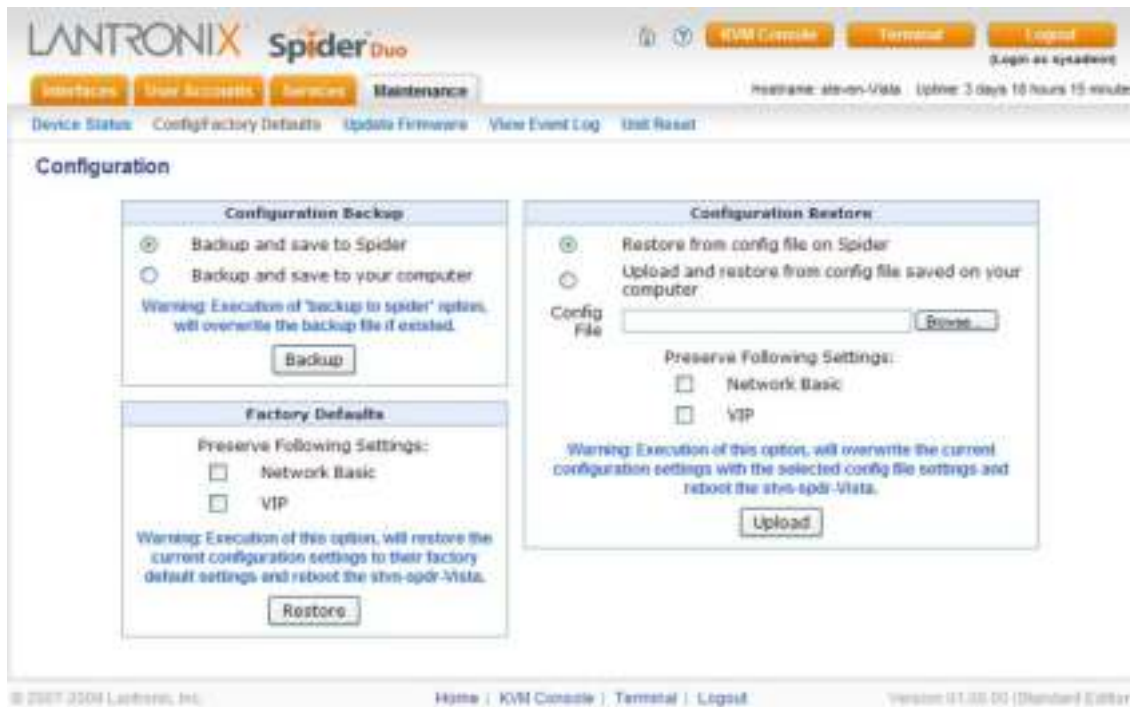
LANTRONIX Spider Duo

KVM Console Terminal Logout
(Login as sysadmin)

Interfaces User Accounts Services Maintenance

Hostname: stvn-vn-Vista Uptime: 3 days 18 hours 15 minute

Device Status Config/Factory Defaults Update Firmware View Event Log Unit Reset

Configuration

Configuration Backup

Backup and save to Spider

Backup and save to your computer

Warning: Execution of "backup to spider" option, will overwrite the backup file if existed.

Backup

Factory Defaults

Preserve Following Settings:

Network Basic

VIP

Warning: Execution of this option, will restore the current configuration settings to their factory default settings and reboot the stvn-spdr-Vista.

Restore

Configuration Restore

Restore from config file on Spider

Upload and restore from config file saved on your computer

Config File

Browse...

Preserve Following Settings:

Network Basic

VIP

Warning: Execution of this option, will overwrite the current configuration settings with the selected config file settings and reboot the stvn-spdr-Vista.

Upload

© 2007-2009 Lantronix, Inc.

Home | KVM Console | Terminal | Logout

Version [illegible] (Standard Edition)